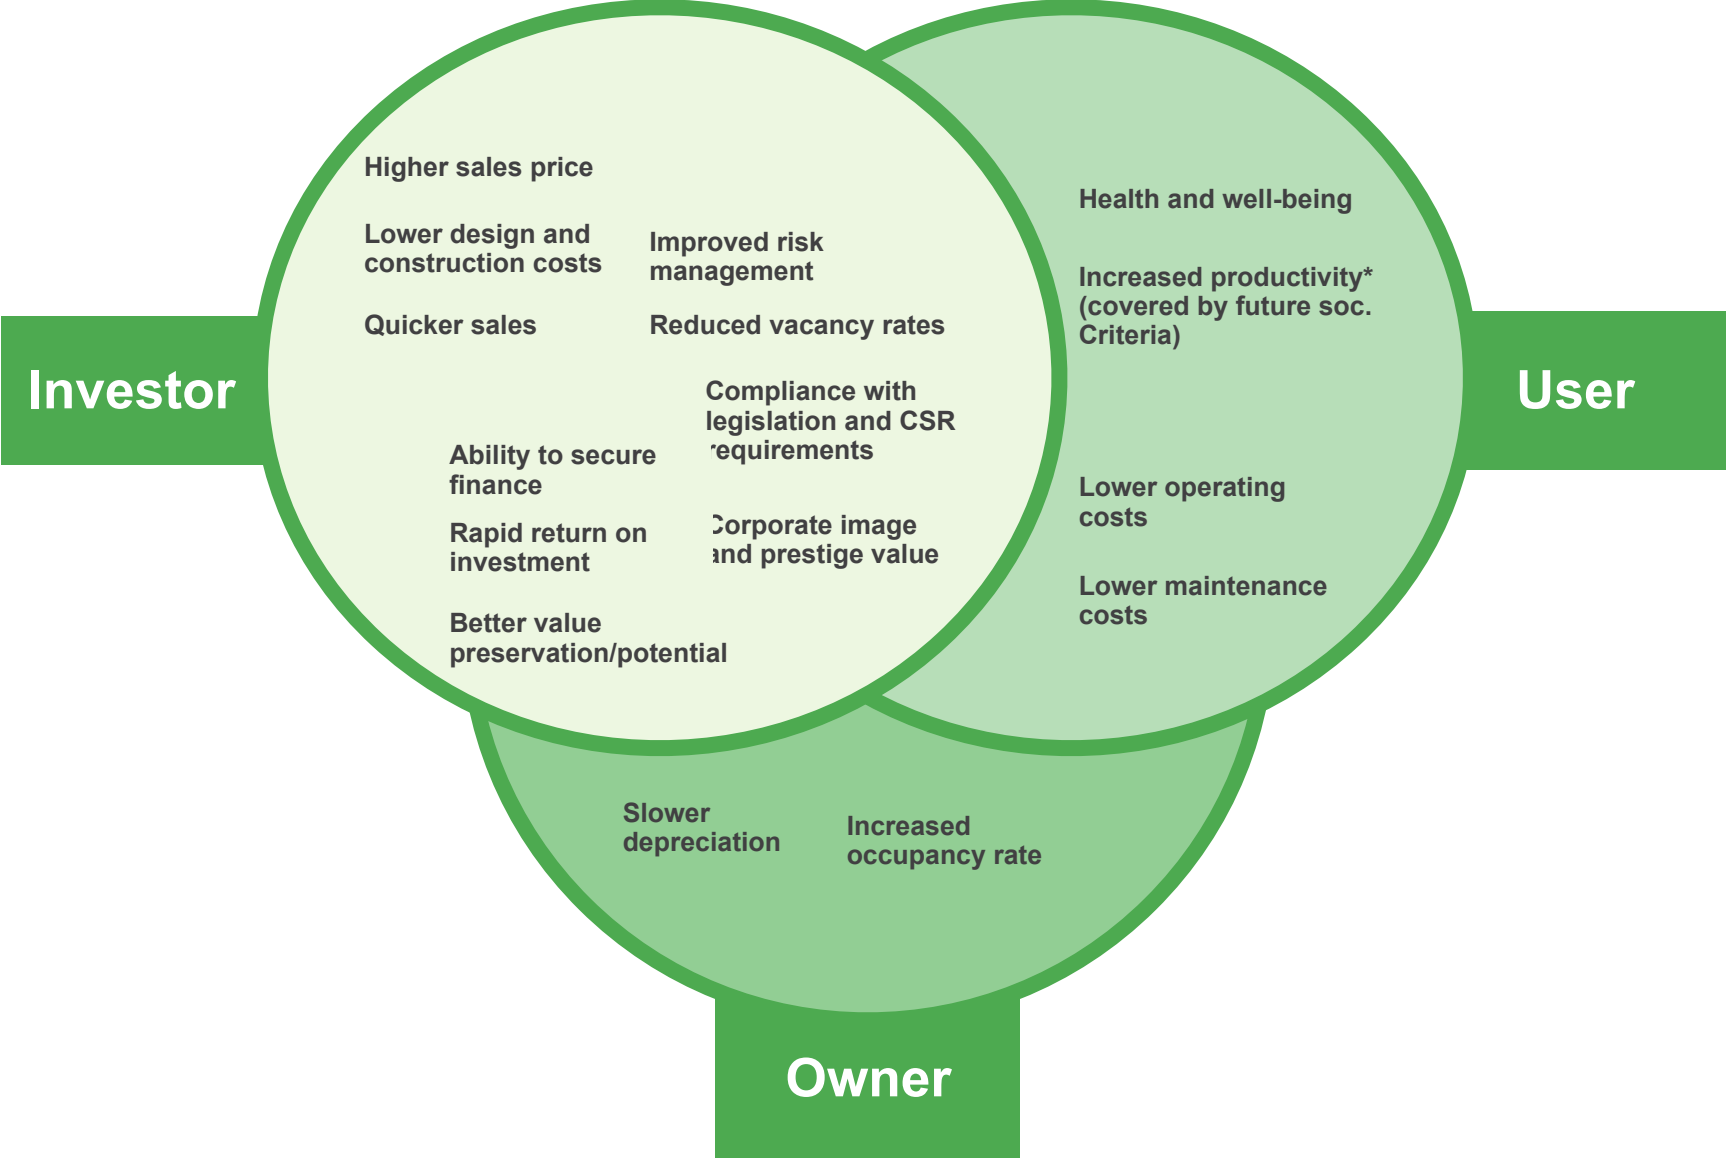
Investor

Higher sales price

Lower design and construction costs

Improved risk management

Quicker sales

Reduced vacancy rates

Compliance with legislation and CSR requirements

Ability to secure finance

Rapid return on investment

Corporate image and prestige value

Better value preservation/potential

User

Health and well-being

Increased productivity* (covered by future soc. Criteria)

Lower operating costs

Lower maintenance costs

Slower depreciation

Increased occupancy rate

Owner